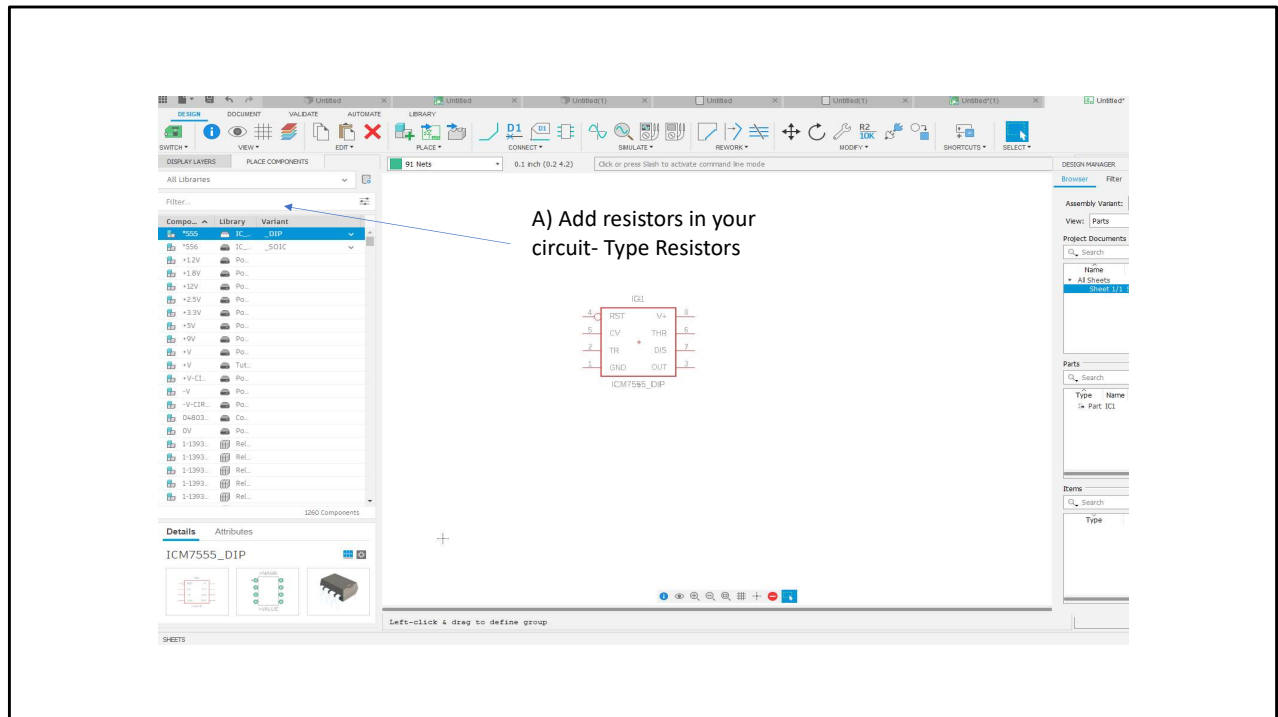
Untitled × Untitled × Untitled(1) × Untitled × Untitled(1) × Untitled*(1) × Untitled*

DESIGN DOCUMENT VALIDATE AUTOMATE LIBRARY

SWITCH ▾ VIEW ▾ EDIT ▾ PLACE ▾ CONNECT ▾ SIMULATE ▾ REWORK ▾ MODIFY ▾ SHORTCUTS ▾ SELECT ▾

D1 R2 10K

DISPLAY LAYERS PLACE COMPONENTS

All Libraries

Filter...

| Compo... | Library | Variant |
|---|---|---|
| *555 | IC_... | _DIP |
| *556 | IC_... | _SOIC |
| +1.2V | Po... | |
| +1.8V | Po... | |
| +12V | Po... | |
| +2.5V | Po... | |
| +3.3V | Po... | |
| +5V | Po... | |
| +9V | Po... | |
| +V | Po... | |
| +V | Tut... | |
| +V-CI... | Po... | |
| -V | Po... | |
| -V-CIR... | Po... | |
| 04803... | Co... | |
| 0V | Po... | |
| 1-1393... | Rel... | |
| 1-1393... | Rel... | |
| 1-1393... | Rel... | |
| 1-1393... | Rel... | |
| 1-1393... | Rel... | |

1260 Components

Details Attributes

ICM7555_DIP

>NAME >VALUE

91 Nets 0.1 inch (0.2 4.2) Click or press Slash to activate command line mode

A) Add resistors in your circuit- Type Resistors

IC1
4 RST V+ 8
5 CV THR 6
2 TR DIS 7
1 GND OUT 3
ICM7555_DIP

Left-click & drag to define group

SHEETS

DESIGN MANAGER
Browser Filter
Assembly Variant:
View: Parts
Project Documents
Search
Name
All Sheets
Sheet 1/1
Parts
Search
Type Name
Part IC1
Items
Search
Type